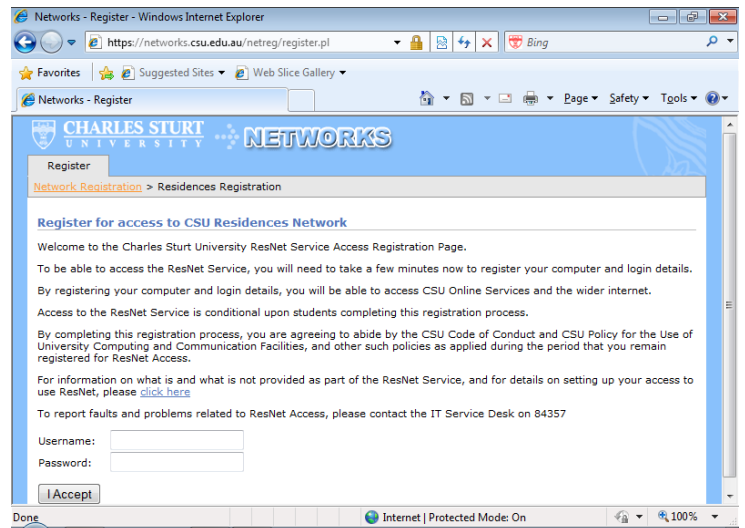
Networks - Register - Windows Internet Explorer

https://networks.csu.edu.au/netreg/register.pl

Bing

Favorites | Suggested Sites ▾ | Web Slice Gallery ▾

Networks - Register

Page ▾ Safety ▾ Tools ▾

CHARLES STURT UNIVERSITY NETWORKS

Register

Network Registration > Residences Registration

Register for access to CSU Residences Network

Welcome to the Charles Sturt University ResNet Service Access Registration Page.

To be able to access the ResNet Service, you will need to take a few minutes now to register your computer and login details.

By registering your computer and login details, you will be able to access CSU Online Services and the wider internet.

Access to the ResNet Service is conditional upon students completing this registration process.

By completing this registration process, you are agreeing to abide by the CSU Code of Conduct and CSU Policy for the Use of University Computing and Communication Facilities, and other such policies as applied during the period that you remain registered for ResNet Access.

For information on what is and what is not provided as part of the ResNet Service, and for details on setting up your access to use ResNet, please click here

To report faults and problems related to ResNet Access, please contact the IT Service Desk on 84357

Username:

Password:

I Accept

Done

Internet | Protected Mode: On

100%